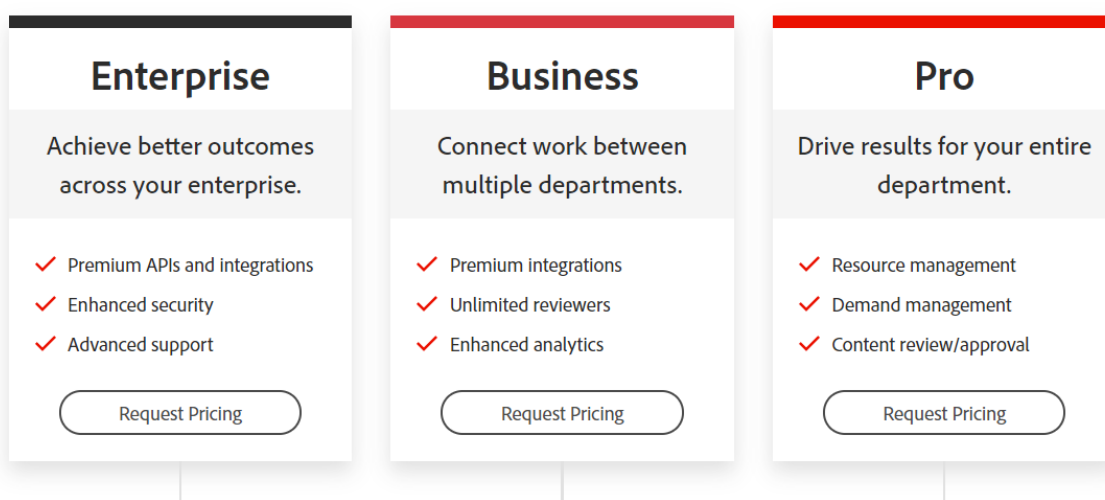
Enterprise

Achieve better outcomes across your enterprise.

Premium APIs and integrations
Enhanced security
Advanced support

Request Pricing

Business

Connect work between multiple departments.

Premium integrations
Unlimited reviewers
Enhanced analytics

Request Pricing

Pro

Drive results for your entire department.

Resource management
Demand management
Content review/approval

Request Pricing